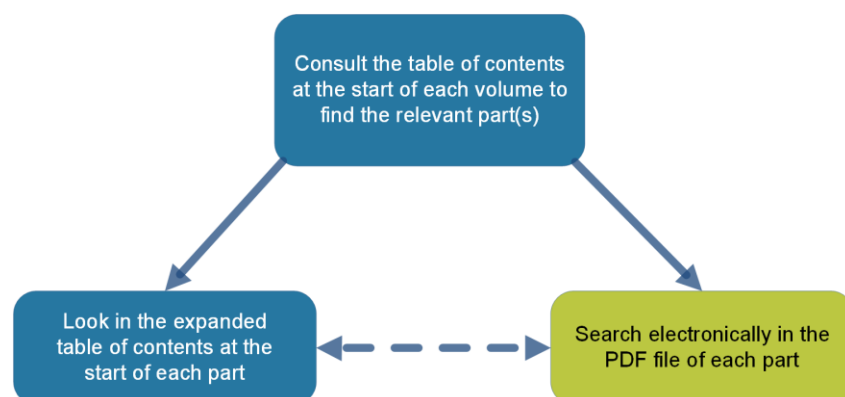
Consult the table of contents at the start of each volume to find the relevant part(s)

Look in the expanded table of contents at the start of each part

Search electronically in the PDF file of each part